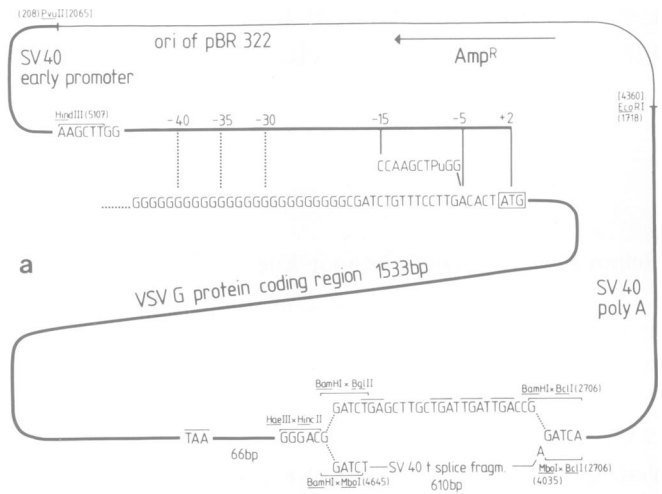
(208) PvuII (2065)

ori of pBR 322

AmpR

SV 40 early promoter

[4360] EcoRI (1718)

HindIII (5107)
AAGCTTGG

-40 -35 -30 -15 -5 +2

CCAAGCTPuGG

........GGGGGGGGGGGGGGGGGGGGGGGGGCGATCTGTTTCCTTGACACT ATG

a

VSV G protein coding region 1533bp

SV 40 poly A

BamHI × BglII
GATCTGAGCTTGCTGATTGATTGACCG

BamHI × BclI (2706)

HaeIII × HincII
GGGACG

TAA

66bp

GATCA

A

GATCT — SV 40 t splice fragm.

BamHI × MboI (4645)

610bp

MboI × BclI (2706)
(4035)